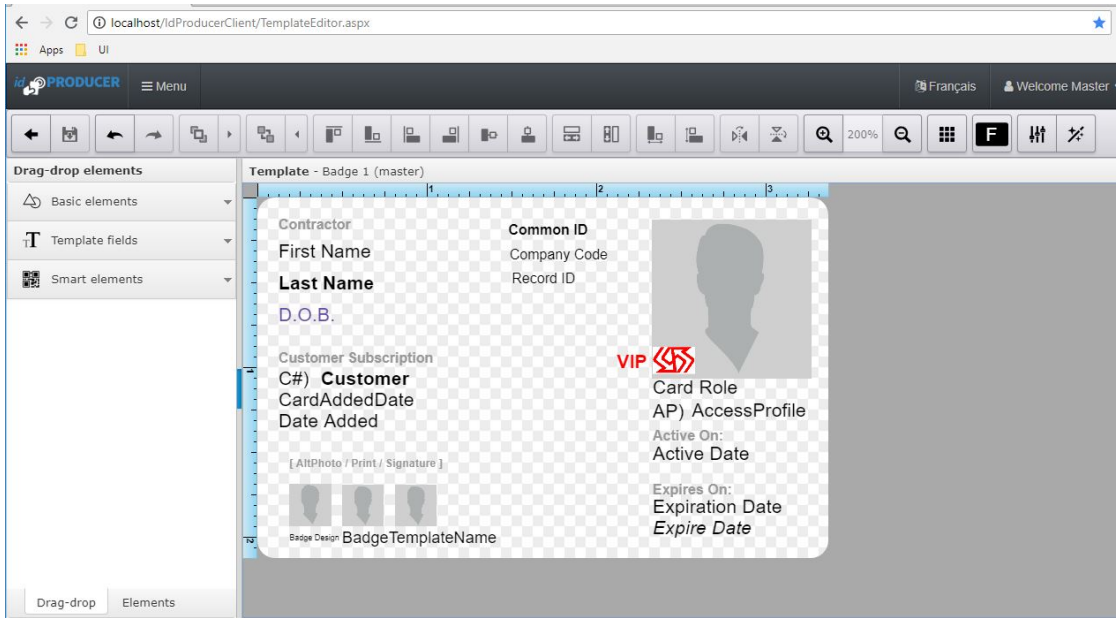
localhost/IdProducerClient/TemplateEditor.aspx

Apps UI

id PRODUCER ≡ Menu

Français Welcome Master

200%

F

Drag-drop elements

Basic elements

Template fields

Smart elements

Drag-drop Elements

Template - Badge 1 (master)

1 2 3

Contractor

First Name

Last Name

D.O.B.

Customer Subscription

C#) Customer

CardAddedDate

Date Added

[ AltPhoto / Print / Signature ]

Badge Design BadgeTemplateName

Common ID

Company Code

Record ID

VIP

Card Role

AP) AccessProfile

Active On:

Active Date

Expires On:

Expiration Date

*Expire Date*